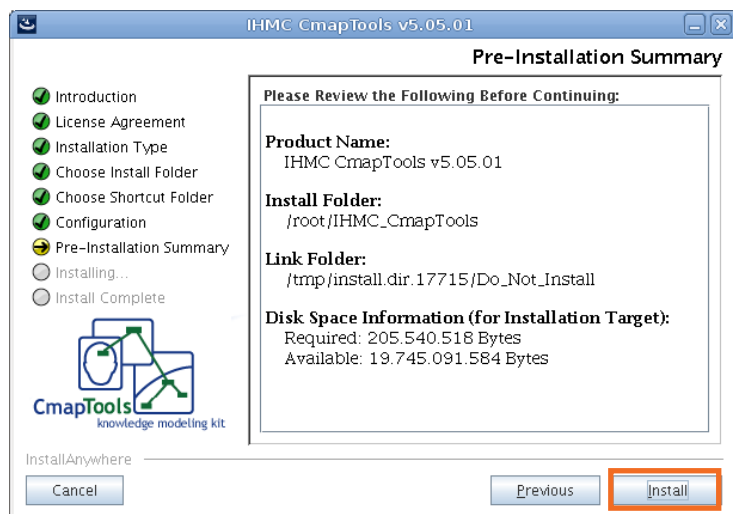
IHMC CmapTools v5.05.01

Pre-Installation Summary

Introduction
License Agreement
Installation Type
Choose Install Folder
Choose Shortcut Folder
Configuration
Pre-Installation Summary
Installing...
Install Complete

CmapTools
knowledge modeling kit

Please Review the Following Before Continuing:

Product Name:
IHMC CmapTools v5.05.01

Install Folder:
/root/IHMC_CmapTools

Link Folder:
/tmp/install.dir.17715/Do_Not_Install

Disk Space Information (for Installation Target):
Required: 205.540.518 Bytes
Available: 19.745.091.584 Bytes

InstallAnywhere

Cancel

Previous

Install